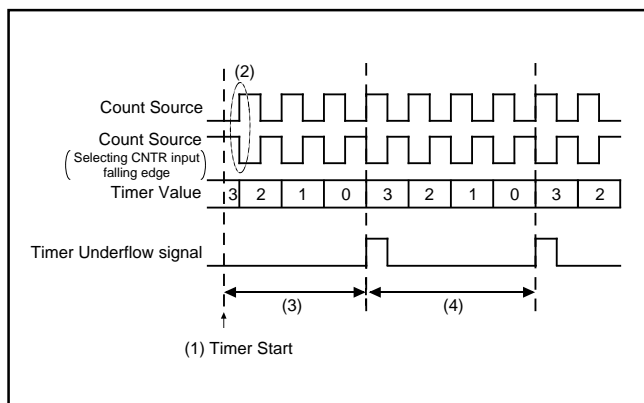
(2)

Count Source

Count Source
(Selecting CNTR input falling edge)

Timer Value

| 3 | 2 | 1 | 0 | 3 | 2 | 1 | 0 | 3 | 2 |
|---|---|---|---|---|---|---|---|---|---|

Timer Underflow signal

(3)

(4)

(1) Timer Start